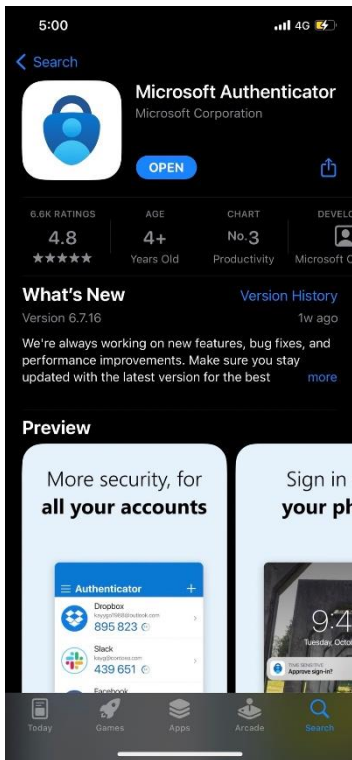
5:00
4G

Search

Microsoft Authenticator
Microsoft Corporation

OPEN

6.6K RATINGS
4.8
★★★★★

AGE
4+
Years Old

CHART
No.3
Productivity

DEVELO
Microsoft C

What's New
Version History
Version 6.7.16
1w ago

We're always working on new features, bug fixes, and performance improvements. Make sure you stay updated with the latest version for the best
more

Preview

More security, for
all your accounts

Authenticator
Dropbox
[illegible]
895 823
Slack
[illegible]
439 651
Facebook

Sign in
your ph

9:4
Tuesday, Octo
TIME SENSITIVE
Approve sign-in?

Today
Games
Apps
Arcade
Search